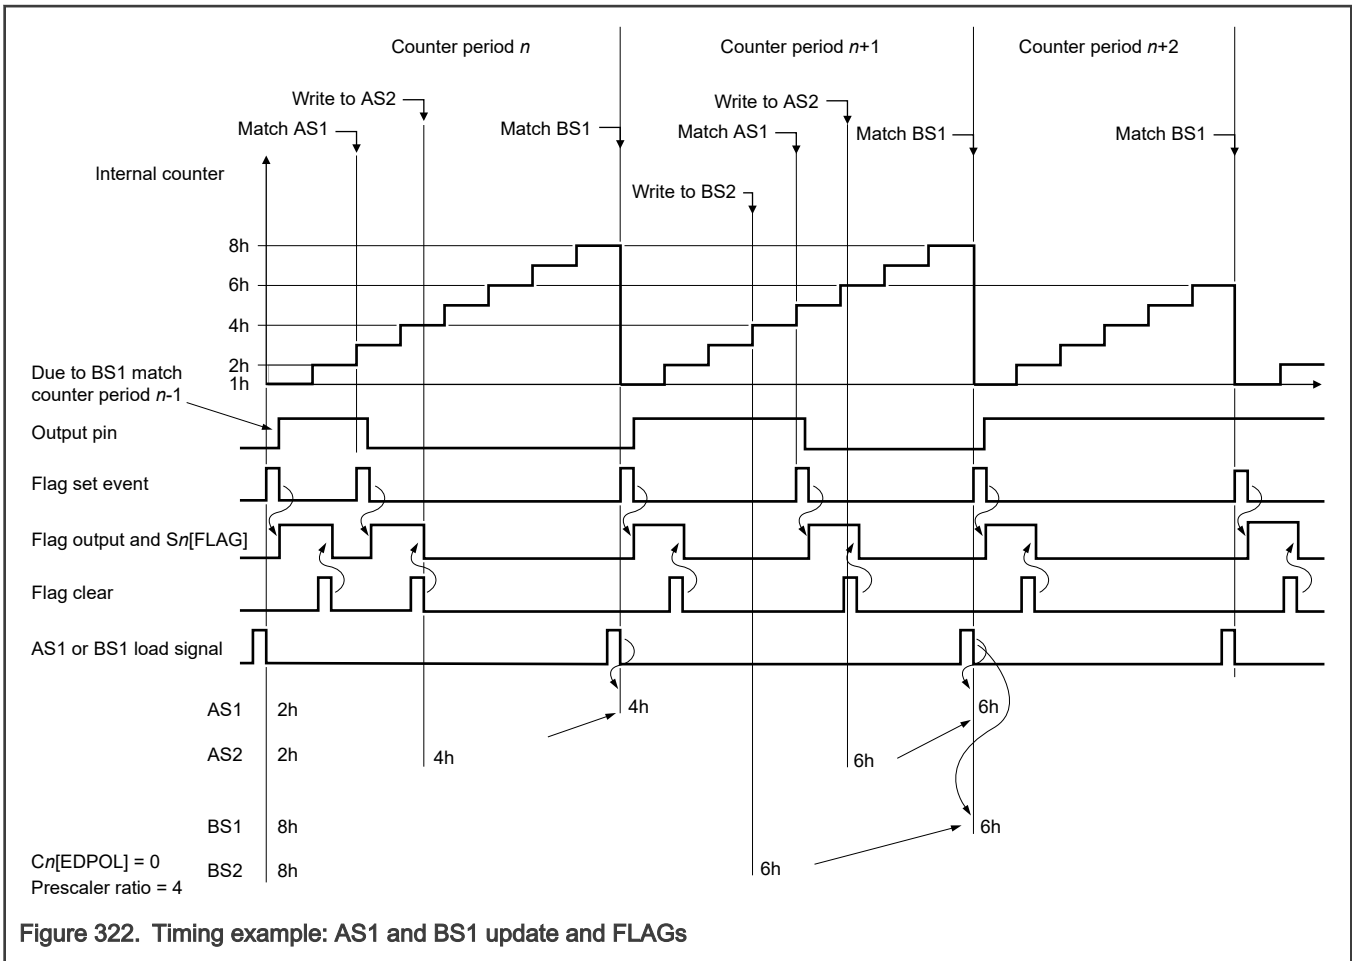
Counter period $n$

Counter period $n$+1

Counter period $n$+2

Write to AS2

Match AS1

Match BS1

Write to AS2

Match AS1

Match BS1

Match BS1

Internal counter

Write to BS2

8h

6h

4h

2h

1h

Due to BS1 match counter period $n$-1

Output pin

Flag set event

Flag output and S$n$[FLAG]

Flag clear

AS1 or BS1 load signal

AS1 2h

4h

6h

AS2 2h

4h

6h

BS1 8h

6h

C$n$[EDPOL] = 0

Prescaler ratio = 4

BS2 8h

6h

Figure 322. Timing example: AS1 and BS1 update and FLAGs